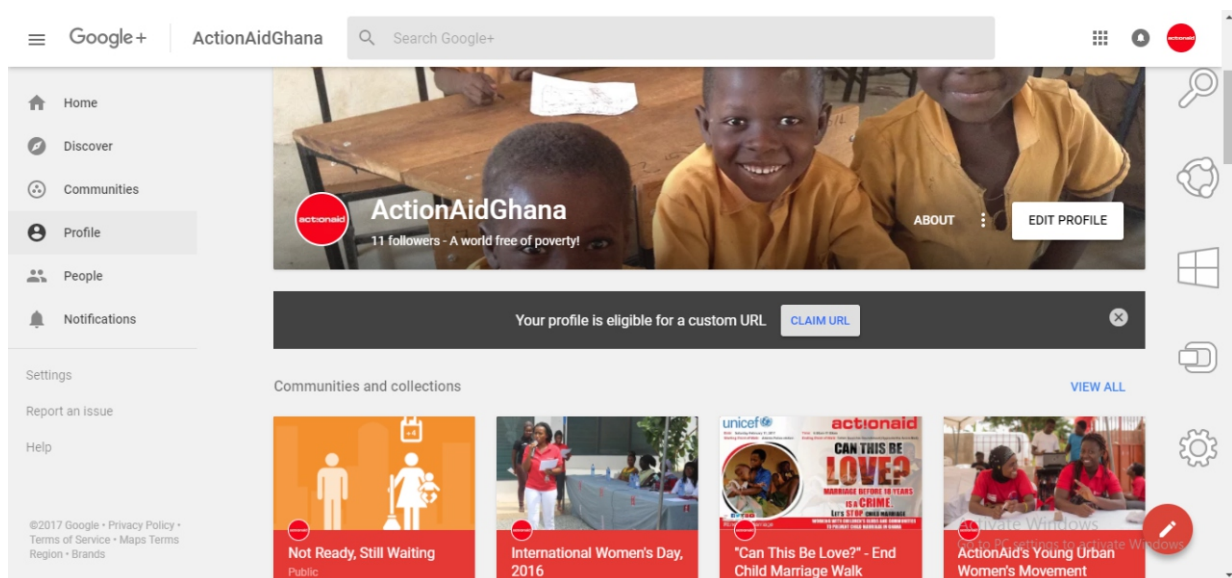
Google+ ActionAidGhana

Search Google+

actionaid

Home
Discover
Communities
Profile
People
Notifications

Settings
Report an issue
Help

©2017 Google • Privacy Policy • Terms of Service • Maps Terms Region • Brands

actionaid

ActionAidGhana
11 followers - A world free of poverty!

ABOUT
EDIT PROFILE

Your profile is eligible for a custom URL CLAIM URL

Communities and collections
VIEW ALL

+4

Not Ready, Still Waiting
Public

International Women's Day, 2016

unicef actionaid
CAN THIS BE LOVE?
MARRIAGE BEFORE 18 YEARS IS A CRIME
LETS STOP CHILD MARRIAGE

"Can This Be Love?" - End Child Marriage Walk

ActionAid's Young Urban Women's Movement

Activate Windows
Go to PC settings to activate Windows